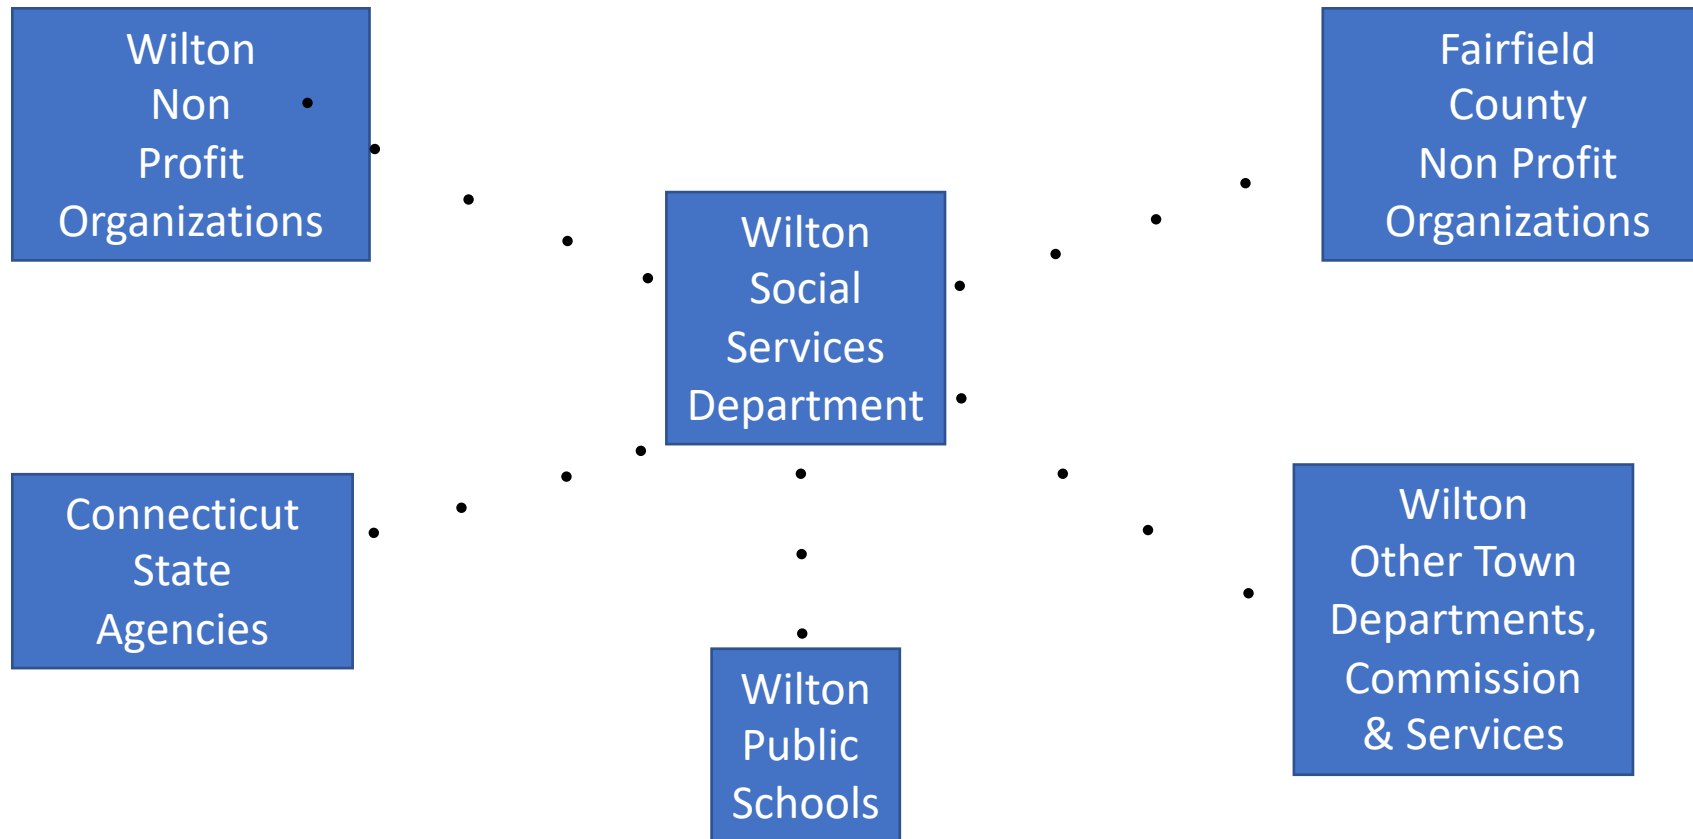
Wilton Non Profit Organizations

Fairfield County Non Profit Organizations

Wilton Social Services Department

Connecticut State Agencies

Wilton Other Town Departments, Commission & Services

Wilton Public Schools